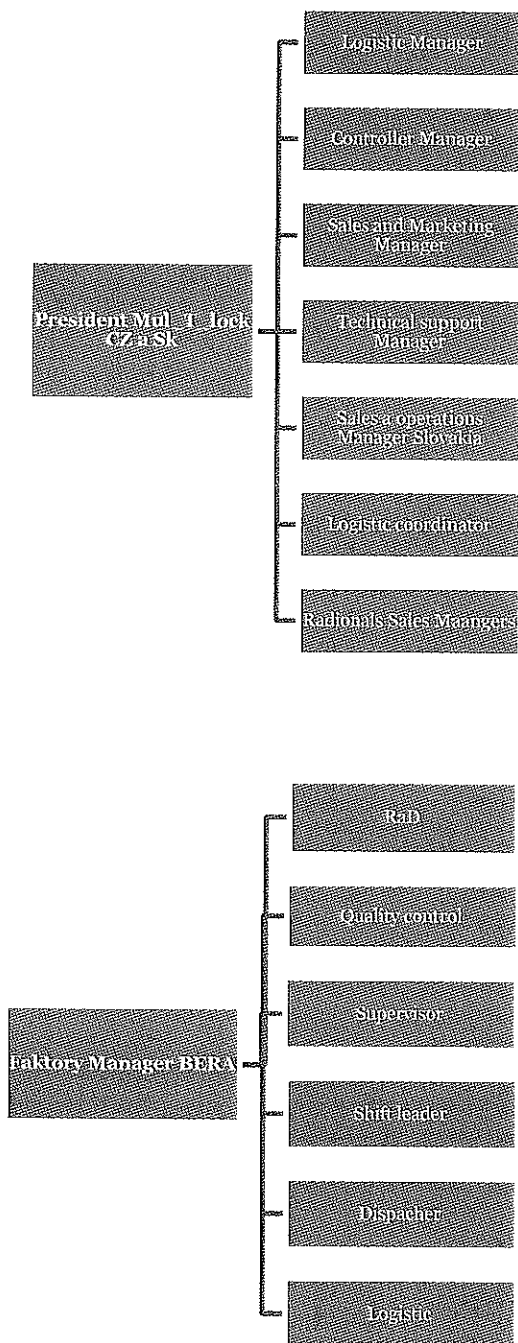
President Mul_T_lock CZ a Sk

Logistic Manager

Controller Manager

Sales and Marketing Manager

Technical support Manager

Sales a operations Manager Slovakia

Logistic coordinator

Radionals Sales Maangers

Faktory Manager BERA

RaD

Quality control

Supervisor

Shift leader

Dispacher

Logistic